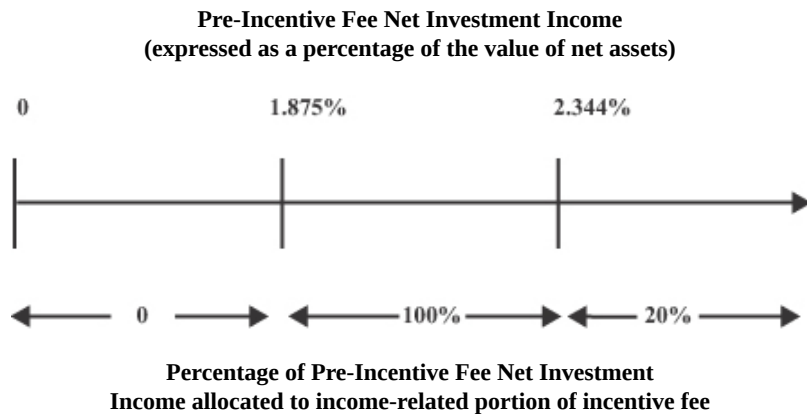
Pre-Incentive Fee Net Investment Income
(expressed as a percentage of the value of net assets)

0

1.875%

2.344%

0

100%

20%

Percentage of Pre-Incentive Fee Net Investment Income allocated to income-related portion of incentive fee